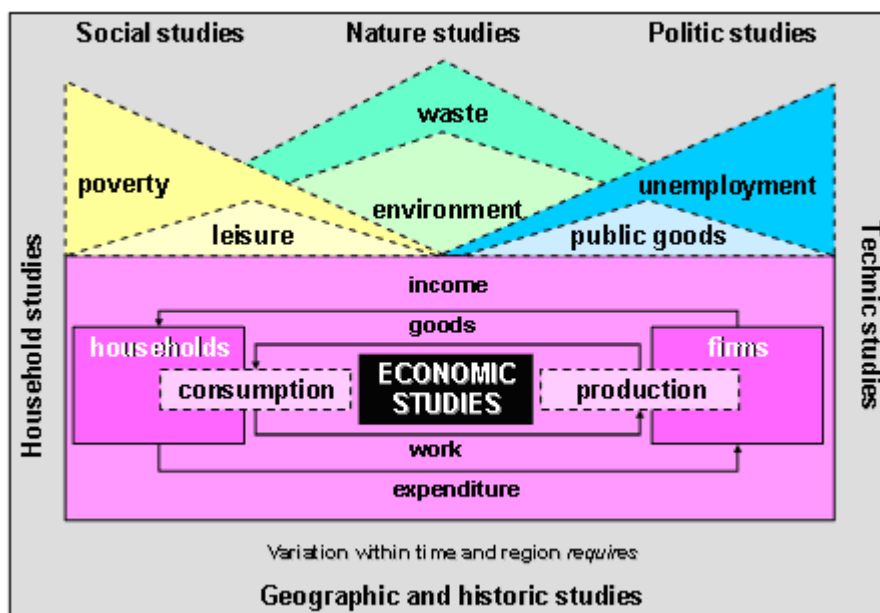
Social studies
Nature studies
Politic studies

waste
poverty
unemployment
environment
leisure
public goods

Household studies
Technic studies

income
goods
households
firms
consumption
ECONOMIC STUDIES
production
work
expenditure

Variation within time and region *requires*

Geographic and historic studies